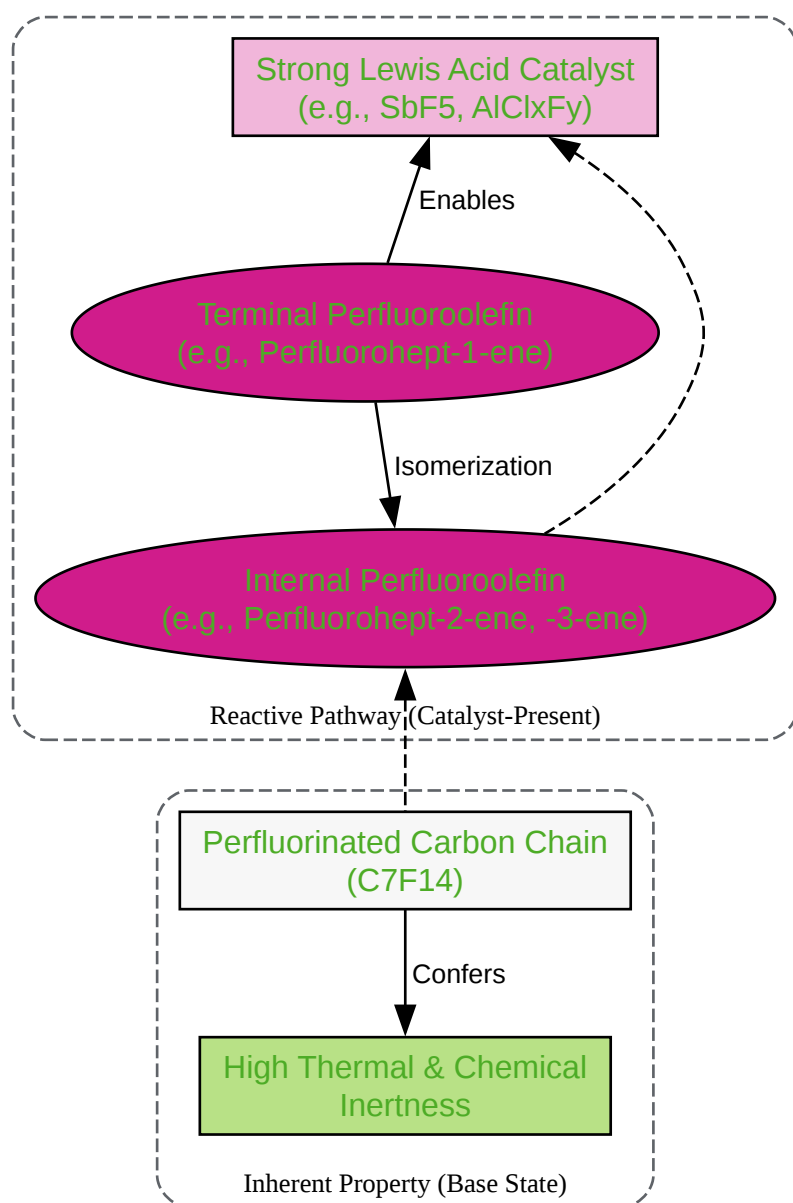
Strong Lewis Acid Catalyst
(e.g., SbF5, AlClxFy)

Enables

Terminal Perfluoroolefin
(e.g., Perfluorohept-1-ene)

Isomerization

Internal Perfluoroolefin
(e.g., Perfluorohept-2-ene, -3-ene)

Reactive Pathway (Catalyst-Present)

Perfluorinated Carbon Chain
(C7F14)

Confers

High Thermal & Chemical
Inertness

Inherent Property (Base State)